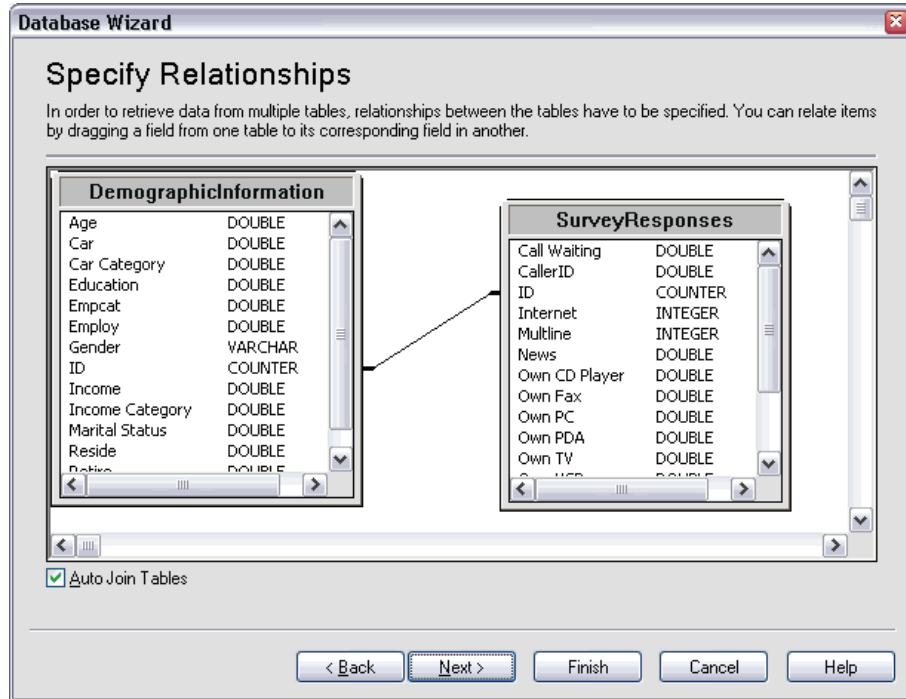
Database Wizard

Specify Relationships

In order to retrieve data from multiple tables, relationships between the tables have to be specified. You can relate items by dragging a field from one table to its corresponding field in another.

DemographicInformation

| | |
|---|---|
| Age | DOUBLE |
| Car | DOUBLE |
| Car Category | DOUBLE |
| Education | DOUBLE |
| Empcat | DOUBLE |
| Employ | DOUBLE |
| Gender | VARCHAR |
| ID | COUNTER |
| Income | DOUBLE |
| Income Category | DOUBLE |
| Marital Status | DOUBLE |
| Reside | DOUBLE |
| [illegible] | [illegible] |

SurveyResponses

| | |
|---|---|
| Call Waiting | DOUBLE |
| CallerID | DOUBLE |
| ID | COUNTER |
| Internet | INTEGER |
| Multline | INTEGER |
| News | DOUBLE |
| Own CD Player | DOUBLE |
| Own Fax | DOUBLE |
| Own PC | DOUBLE |
| Own PDA | DOUBLE |
| Own TV | DOUBLE |
| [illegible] | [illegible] |

Auto Join Tables

< Back Next > Finish Cancel Help